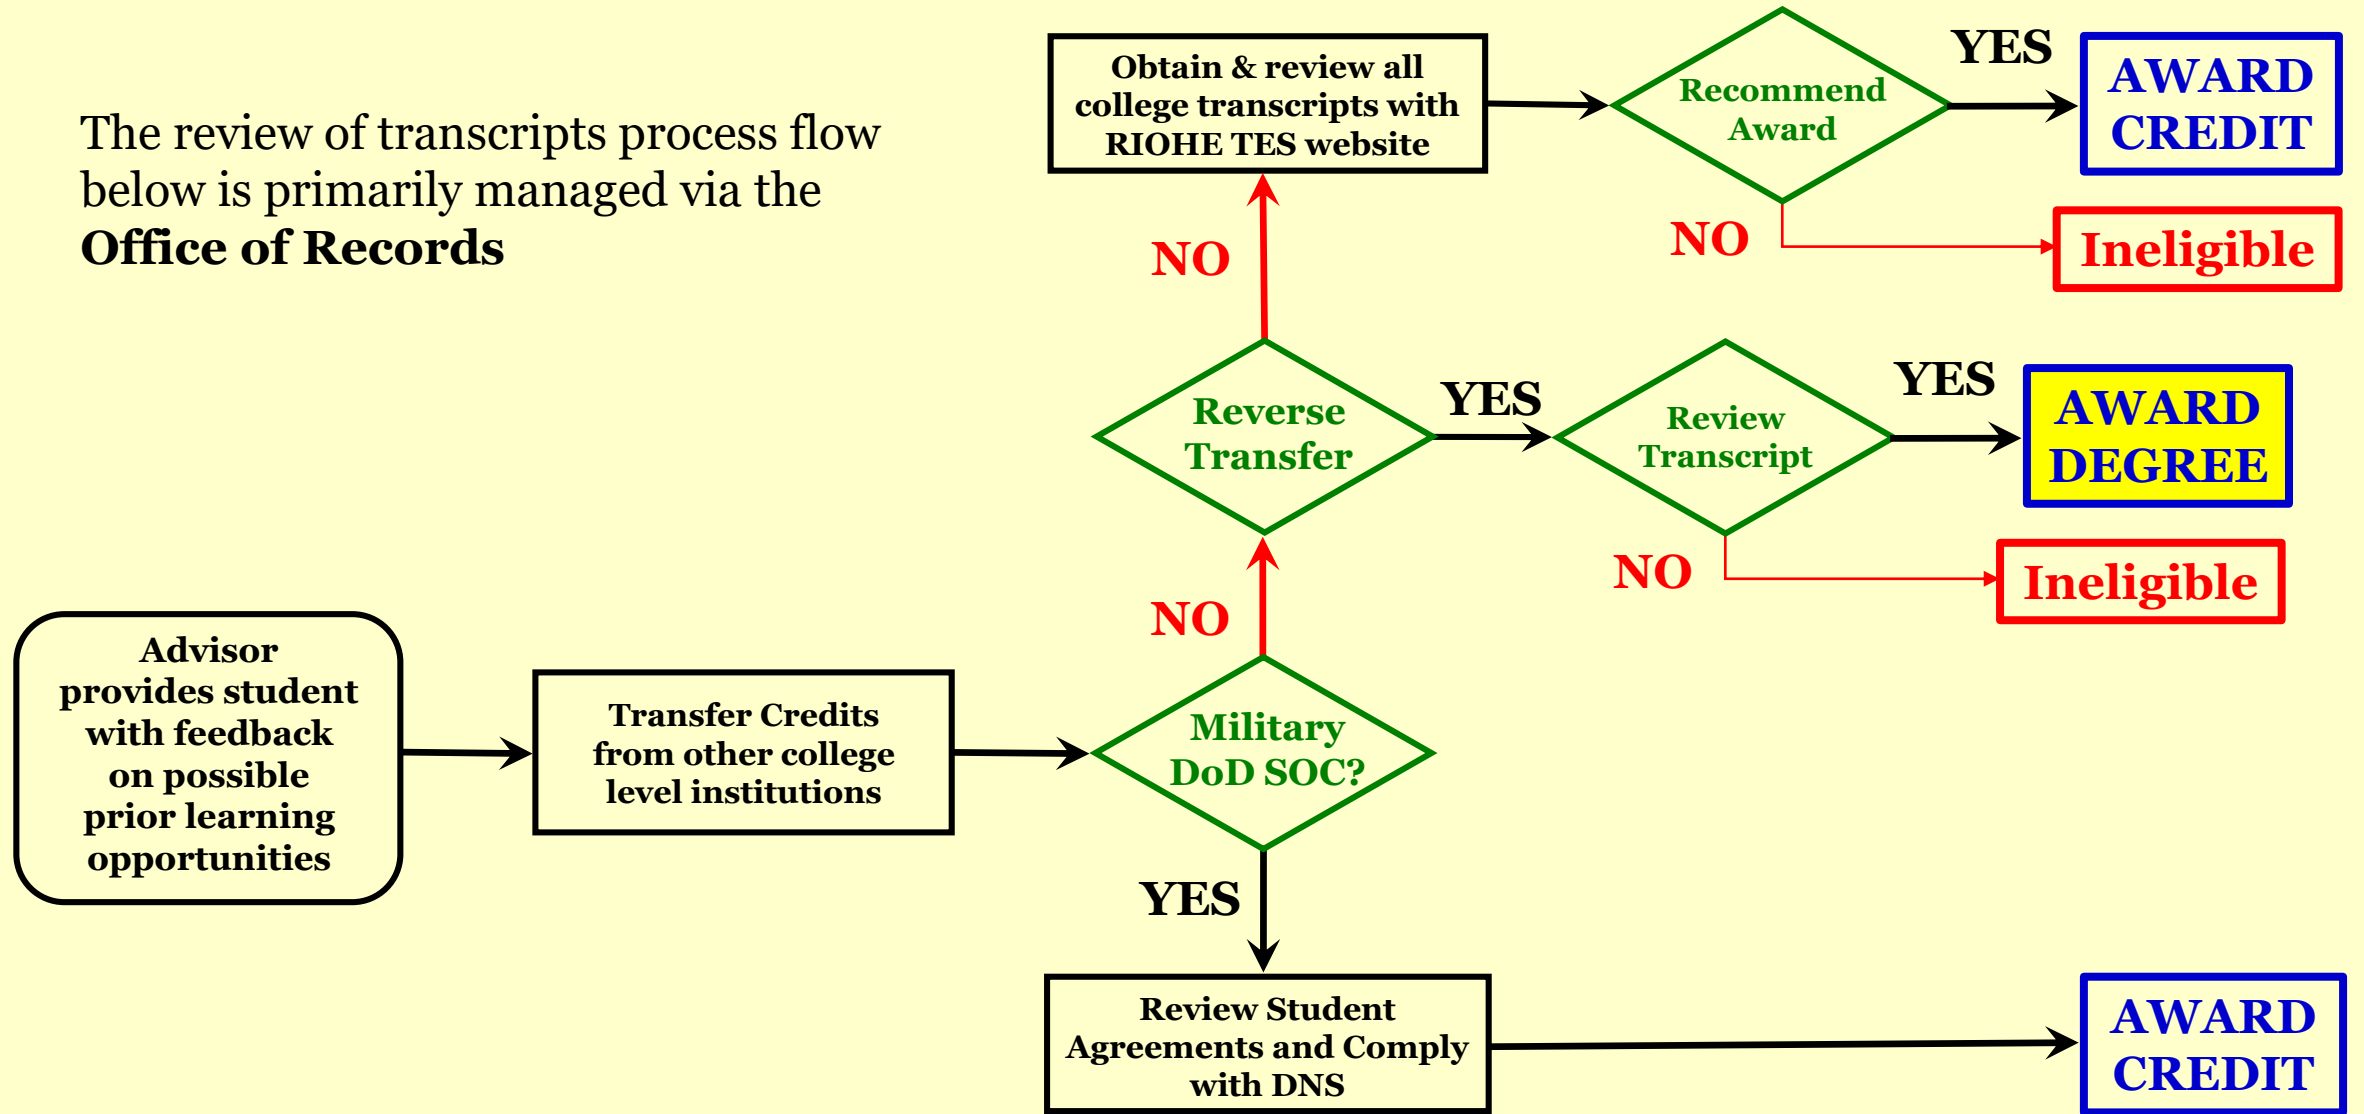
The review of transcripts process flow below is primarily managed via the **Office of Records**

Obtain & review all college transcripts with RIOHE TES website

Recommend Award

YES

AWARD CREDIT

NO

Ineligible

NO

Reverse Transfer

YES

Review Transcript

YES

AWARD DEGREE

NO

Ineligible

NO

Advisor provides student with feedback on possible prior learning opportunities

Transfer Credits from other college level institutions

Military DoD SOC?

YES

Review Student Agreements and Comply with DNS

AWARD CREDIT